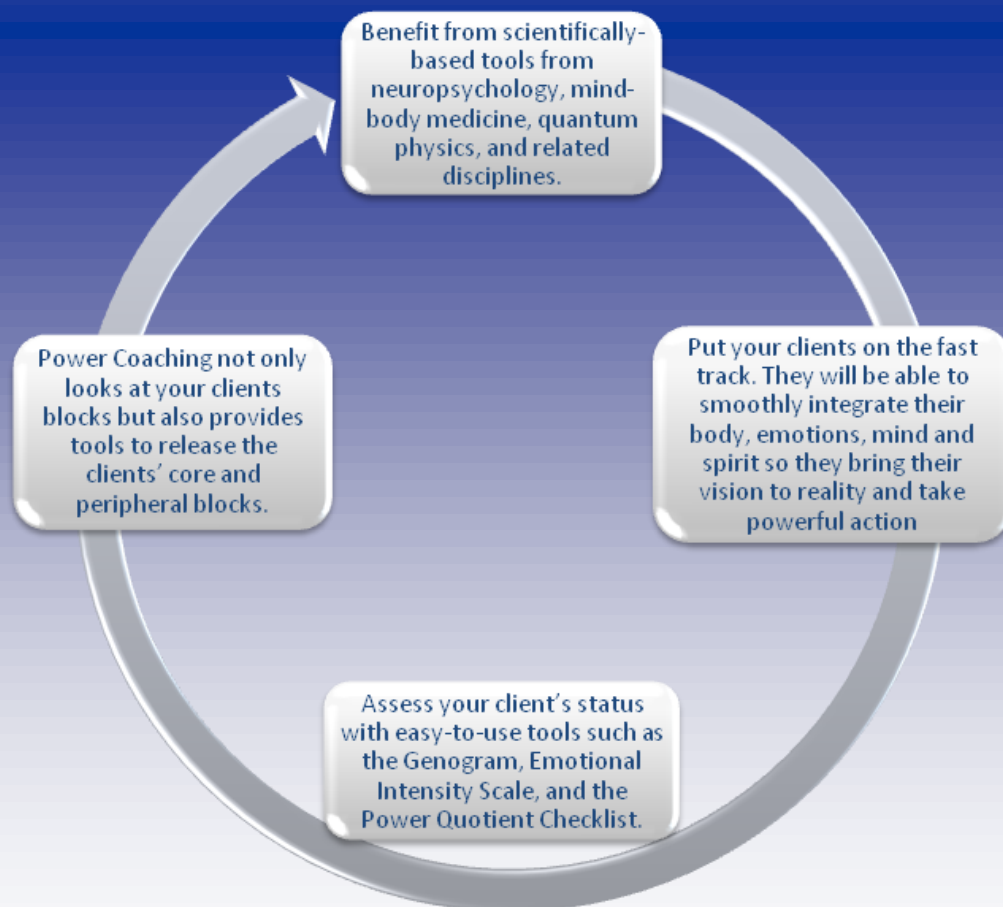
Benefit from scientifically-based tools from neuropsychology, mind-body medicine, quantum physics, and related disciplines.

Put your clients on the fast track. They will be able to smoothly integrate their body, emotions, mind and spirit so they bring their vision to reality and take powerful action

Assess your client's status with easy-to-use tools such as the Genogram, Emotional Intensity Scale, and the Power Quotient Checklist.

Power Coaching not only looks at your clients blocks but also provides tools to release the clients' core and peripheral blocks.